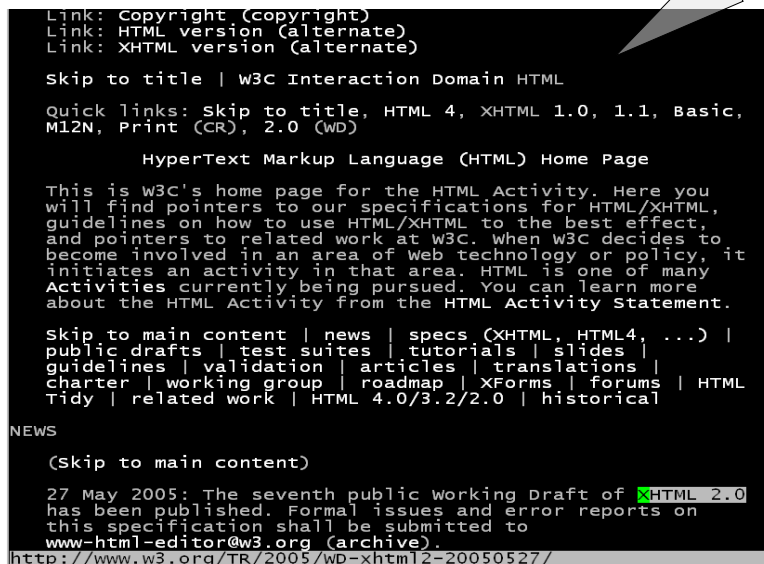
Link: Copyright (copyright)
Link: HTML version (alternate)
Link: XHTML version (alternate)

Skip to title | W3C Interaction Domain HTML

Quick links: Skip to title, HTML 4, XHTML 1.0, 1.1, Basic, M12N, Print (CR), 2.0 (WD)

HyperText Markup Language (HTML) Home Page

This is W3C's home page for the HTML Activity. Here you will find pointers to our specifications for HTML/XHTML, guidelines on how to use HTML/XHTML to the best effect, and pointers to related work at W3C. When W3C decides to become involved in an area of Web technology or policy, it initiates an activity in that area. HTML is one of many Activities currently being pursued. You can learn more about the HTML Activity from the HTML Activity Statement.

Skip to main content | news | specs (XHTML, HTML4, ...) | public drafts | test suites | tutorials | slides | guidelines | validation | articles | translations | charter | working group | roadmap | XForms | forums | HTML Tidy | related work | HTML 4.0/3.2/2.0 | historical

NEWS

(Skip to main content)

27 May 2005: The seventh public Working Draft of XHTML 2.0 has been published. Formal issues and error reports on this specification shall be submitted to www-html-editor@w3.org (archive).
http://www.w3.org/TR/2005/WD-xhtml2-20050527/